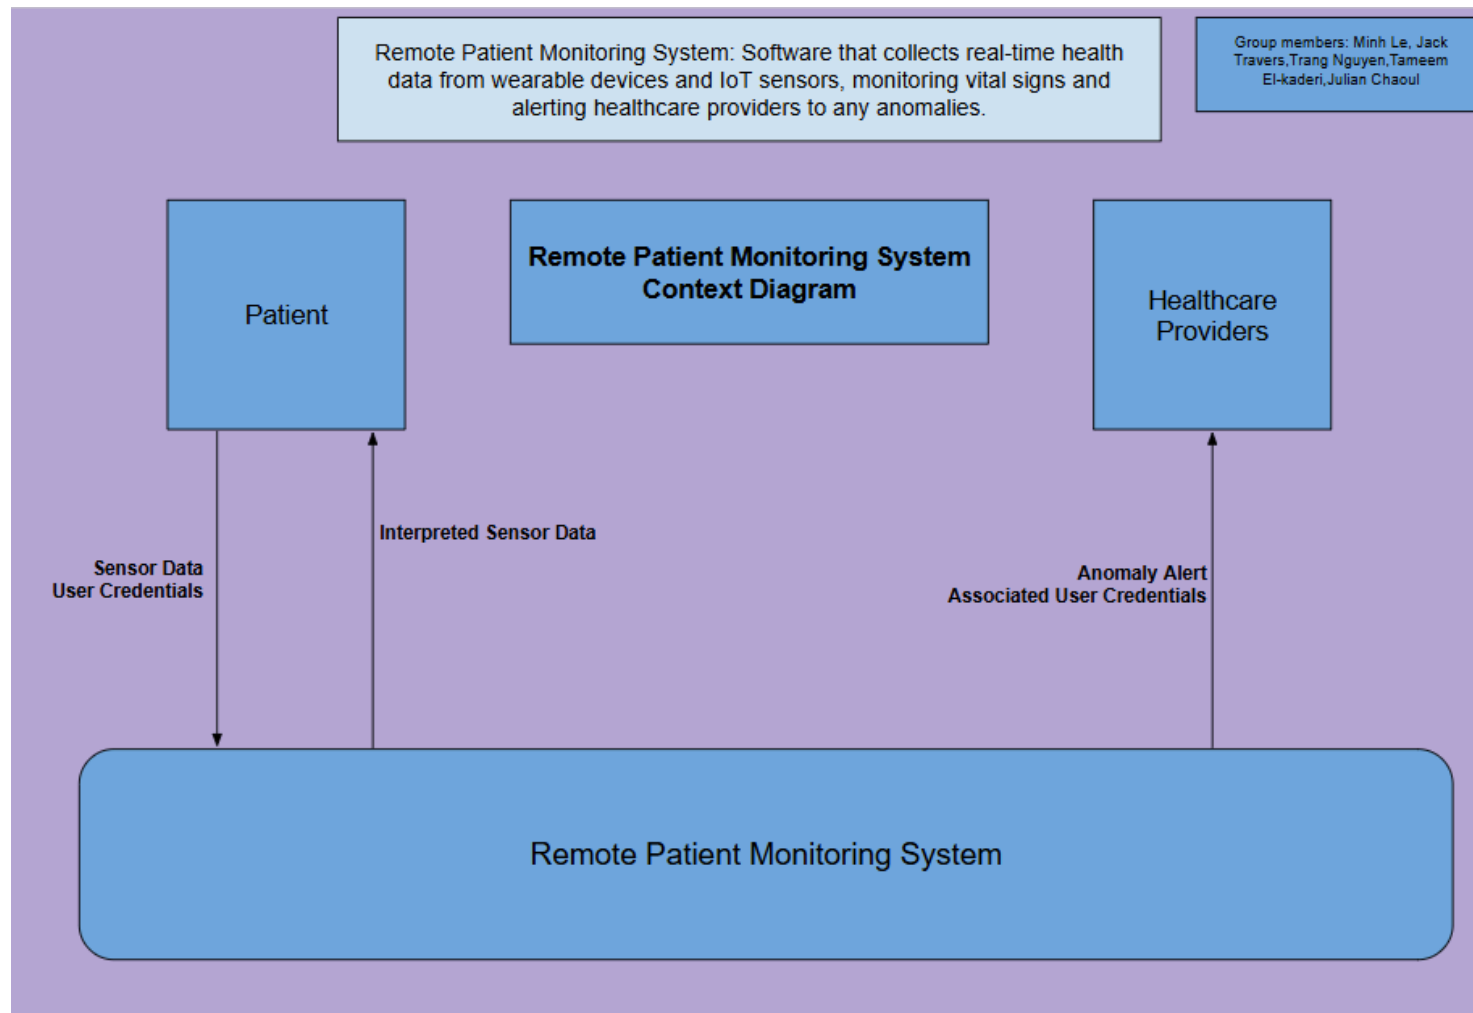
Remote Patient Monitoring System: Software that collects real-time health data from wearable devices and IoT sensors, monitoring vital signs and alerting healthcare providers to any anomalies.

Group members: Minh Le, Jack Travers,Trang Nguyen,Tameem El-kaderi,Julian Chaoul

Patient

**Remote Patient Monitoring System Context Diagram**

Healthcare Providers

Interpreted Sensor Data

Sensor Data
User Credentials

Anomaly Alert
Associated User Credentials

Remote Patient Monitoring System